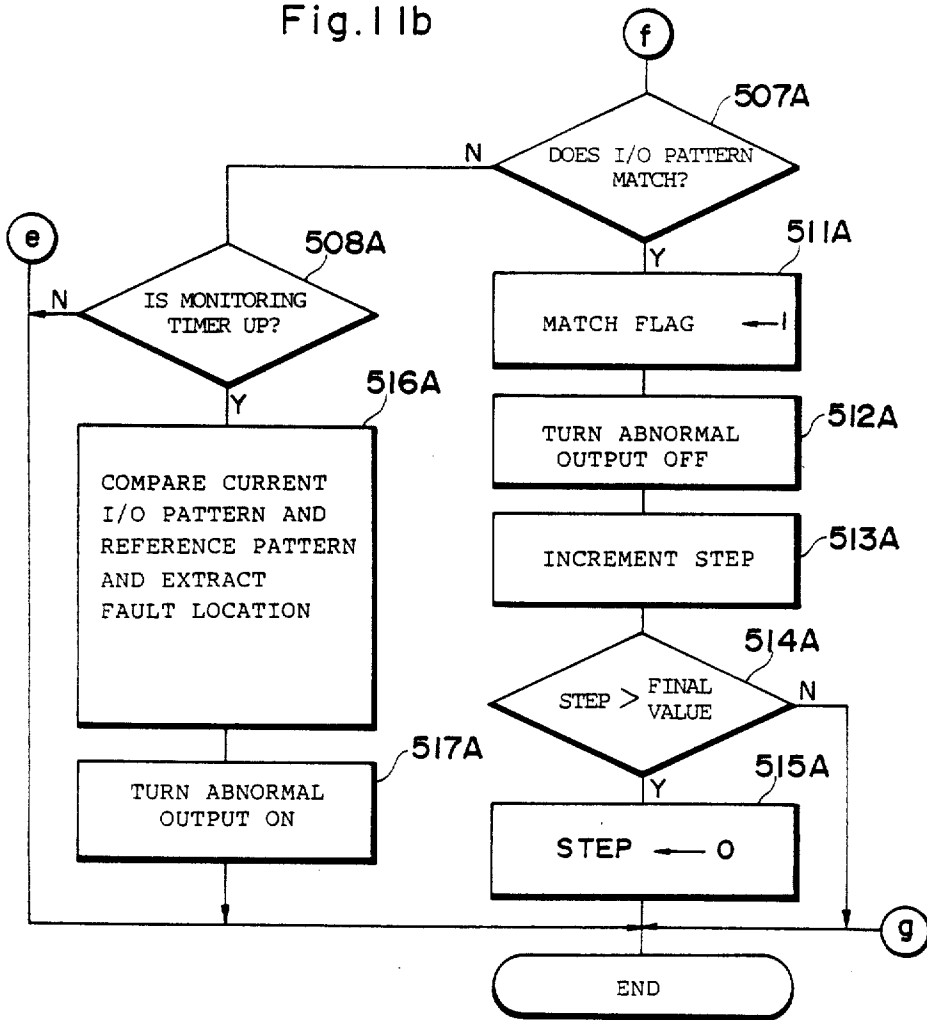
Fig.11b

f

507A

DOES I/O PATTERN MATCH?

N

Y

e

508A

IS MONITORING TIMER UP?

N

Y

511A

MATCH FLAG ←1

516A

COMPARE CURRENT I/O PATTERN AND REFERENCE PATTERN AND EXTRACT FAULT LOCATION

512A

TURN ABNORMAL OUTPUT OFF

513A

INCREMENT STEP

514A

STEP > FINAL VALUE

N

Y

517A

TURN ABNORMAL OUTPUT ON

515A

STEP ← 0

g

END